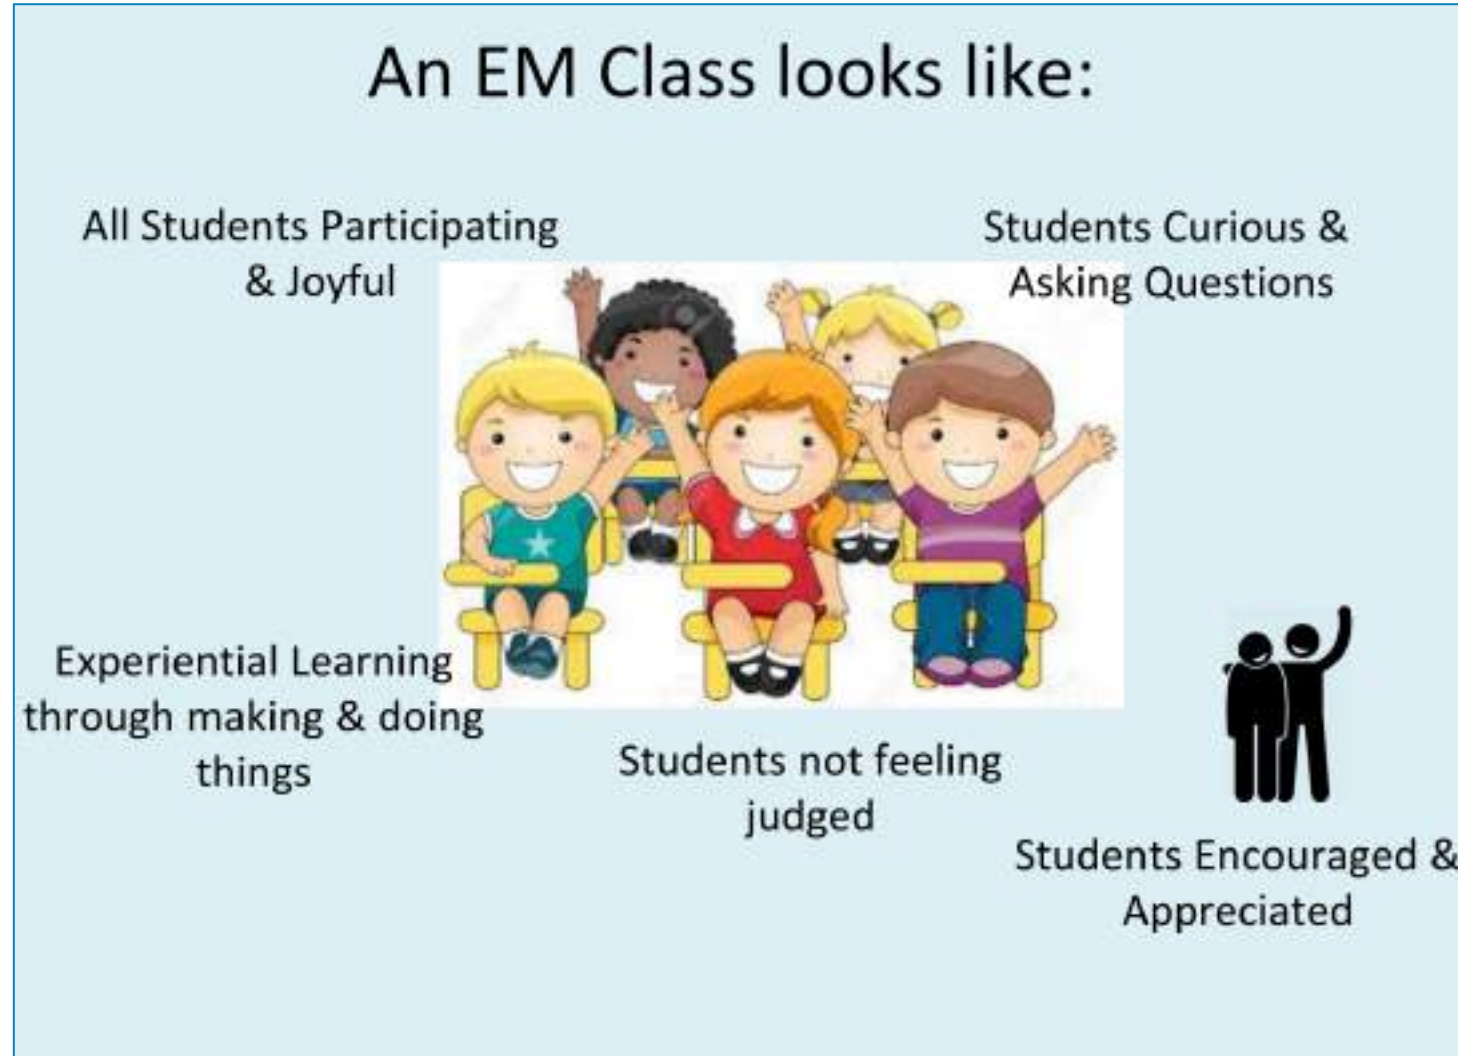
An EM Class looks like:

All Students Participating & Joyful

Students Curious & Asking Questions

Experiential Learning through making & doing things

Students not feeling judged

Students Encouraged & Appreciated